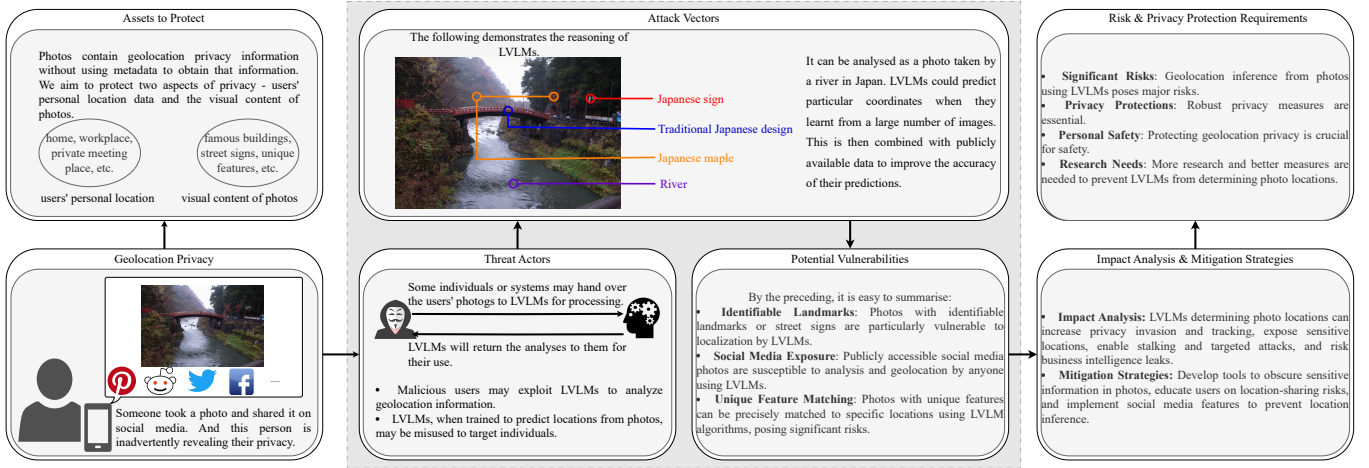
Assets to Protect

Photos contain geolocation privacy information without using metadata to obtain that information. We aim to protect two aspects of privacy - users' personal location data and the visual content of photos.

home, workplace, private meeting place, etc.

famous buildings, street signs, unique features, etc.

users' personal location

visual content of photos

Geolocation Privacy

...

Someone took a photo and shared it on social media. And this person is inadvertently revealing their privacy.

Attack Vectors

The following demonstrates the reasoning of LVLMs.

Japanese sign

Traditional Japanese design

Japanese maple

River

It can be analysed as a photo taken by a river in Japan. LVLMs could predict particular coordinates when they learnt from a large number of images. This is then combined with publicly available data to improve the accuracy of their predictions.

Threat Actors

Some individuals or systems may hand over the users' photogs to LVLMs for processing.

LVLMs will return the analyses to them for their use.

• Malicious users may exploit LVLMs to analyze geolocation information.

• LVLMs, when trained to predict locations from photos, may be misused to target individuals.

Potential Vulnerabilities

By the preceding, it is easy to summarise:

• Identifiable Landmarks: Photos with identifiable landmarks or street signs are particularly vulnerable to localization by LVLMs.

• Social Media Exposure: Publicly accessible social media photos are susceptible to analysis and geolocation by anyone using LVLMs.

• Unique Feature Matching: Photos with unique features can be precisely matched to specific locations using LVLM algorithms, posing significant risks.

Risk & Privacy Protection Requirements

• Significant Risks: Geolocation inference from photos using LVLMs poses major risks.

• Privacy Protections: Robust privacy measures are essential.

• Personal Safety: Protecting geolocation privacy is crucial for safety.

• Research Needs: More research and better measures are needed to prevent LVLMs from determining photo locations.

Impact Analysis & Mitigation Strategies

• Impact Analysis: LVLMs determining photo locations can increase privacy invasion and tracking, expose sensitive locations, enable stalking and targeted attacks, and risk business intelligence leaks.

• Mitigation Strategies: Develop tools to obscure sensitive information in photos, educate users on location-sharing risks, and implement social media features to prevent location inference.